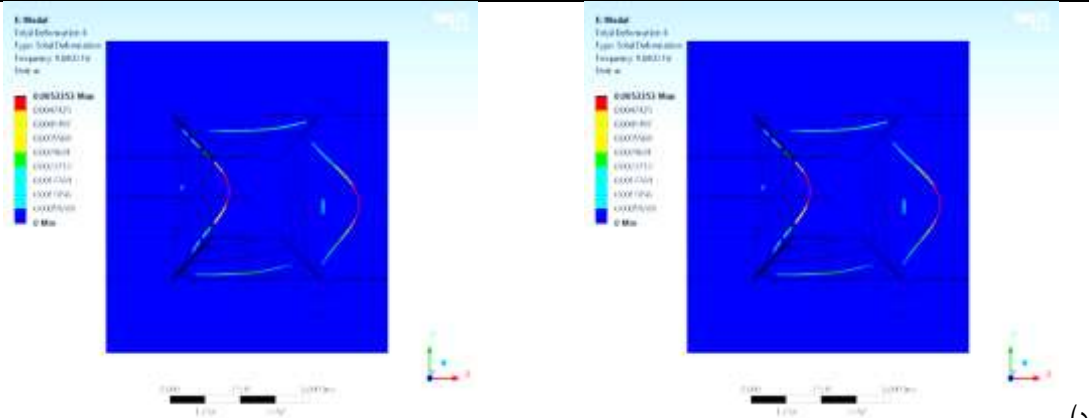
E: Modal
Total Deformation 6
Type: Total Deformation
Frequency: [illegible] Hz
Unit: m

0.0053353 Max
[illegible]
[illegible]
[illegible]
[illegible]
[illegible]
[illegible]
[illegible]
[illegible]
0 Min

E: Modal
Total Deformation 6
Type: Total Deformation
Frequency: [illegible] Hz
Unit: m

0.0053353 Max
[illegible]
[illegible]
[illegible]
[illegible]
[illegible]
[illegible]
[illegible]
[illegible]
0 Min